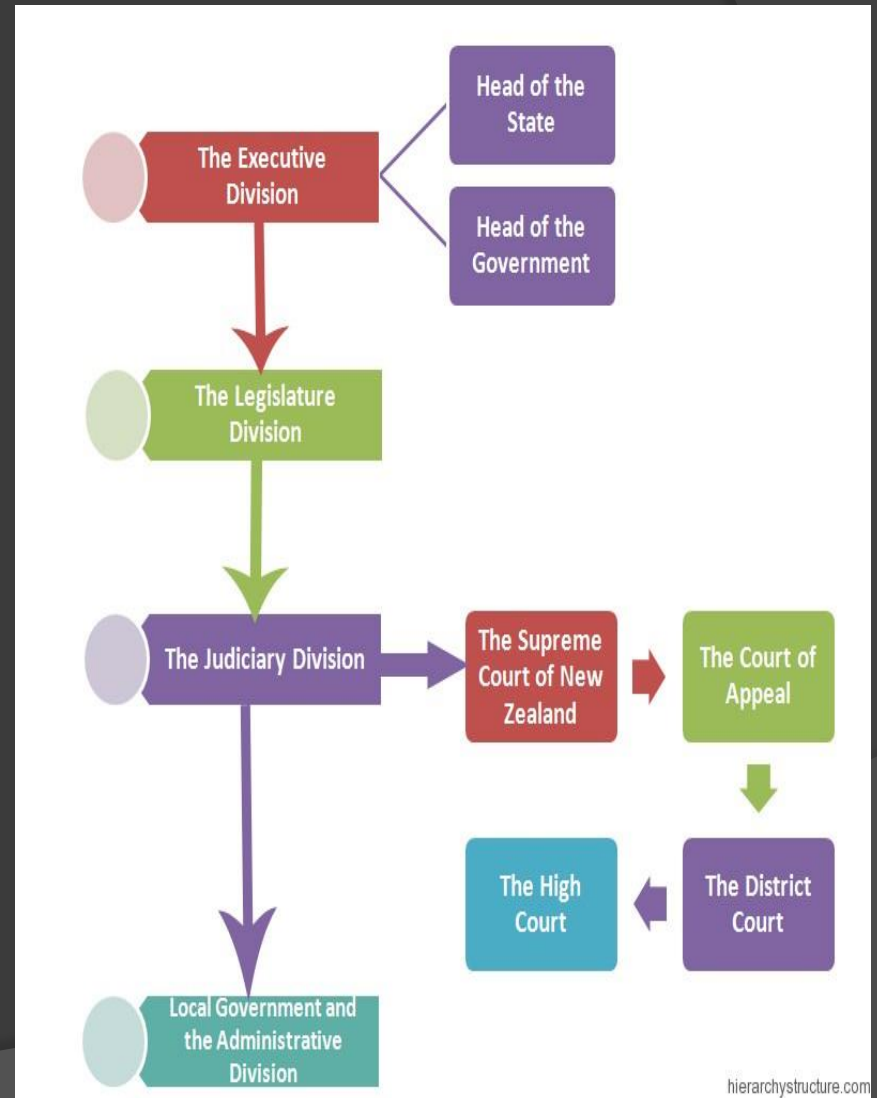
The Executive Division

Head of the State

Head of the Government

The Legislature Division

The Judiciary Division

The Supreme Court of New Zealand

The Court of Appeal

The District Court

The High Court

Local Government and the Administrative Division

hierarchystructure.com